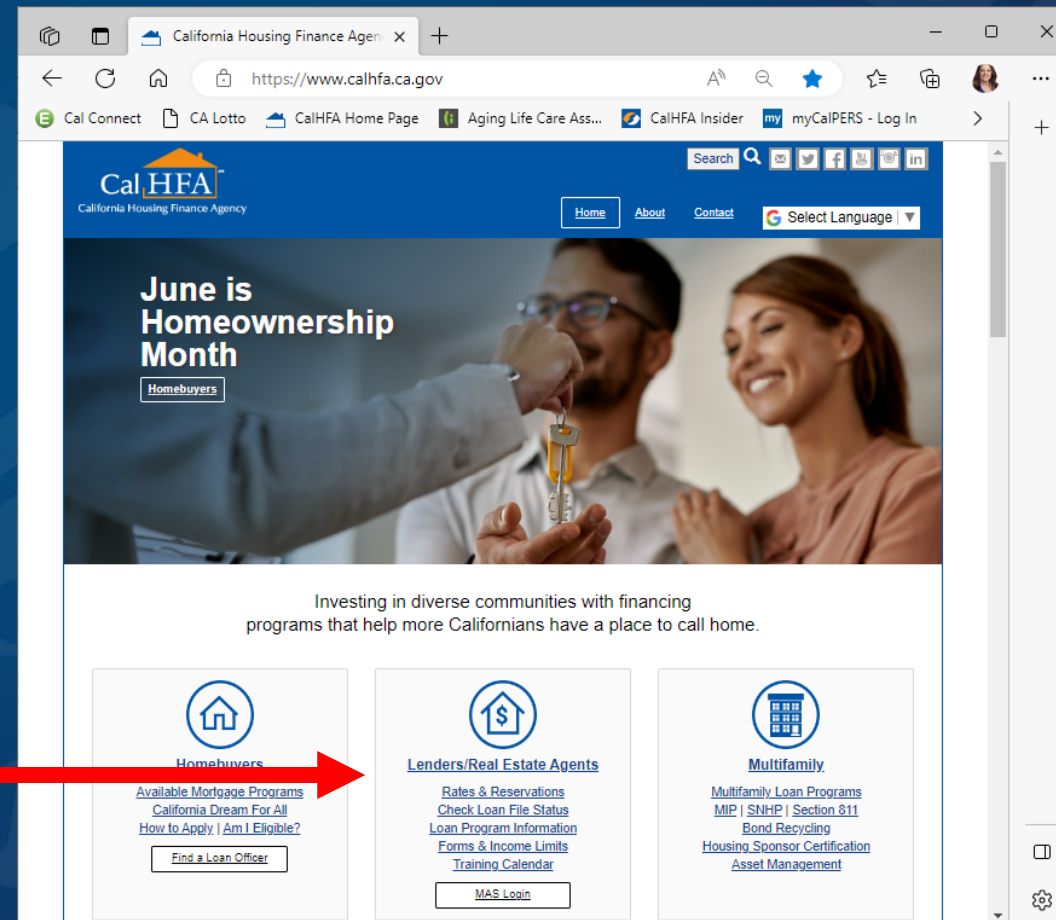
California Housing Finance Agen ×

https://www.calhfa.ca.gov

Cal Connect | CA Lotto | CalHFA Home Page | Aging Life Care Ass... | CalHFA Insider | my myCalPERS - Log In

CalHFA
California Housing Finance Agency

Search

Home | About | Contact

Select Language ▼

June is Homeownership Month

Homebuyers

Investing in diverse communities with financing programs that help more Californians have a place to call home.

Homebuyers
Available Mortgage Programs
California Dream For All
How to Apply | Am I Eligible?
Find a Loan Officer

Lenders/Real Estate Agents
Rates & Reservations
Check Loan File Status
Loan Program Information
Forms & Income Limits
Training Calendar
MAS Login

Multifamily
Multifamily Loan Programs
MIP | SNHP | Section 811
Bond Recycling
Housing Sponsor Certification
Asset Management